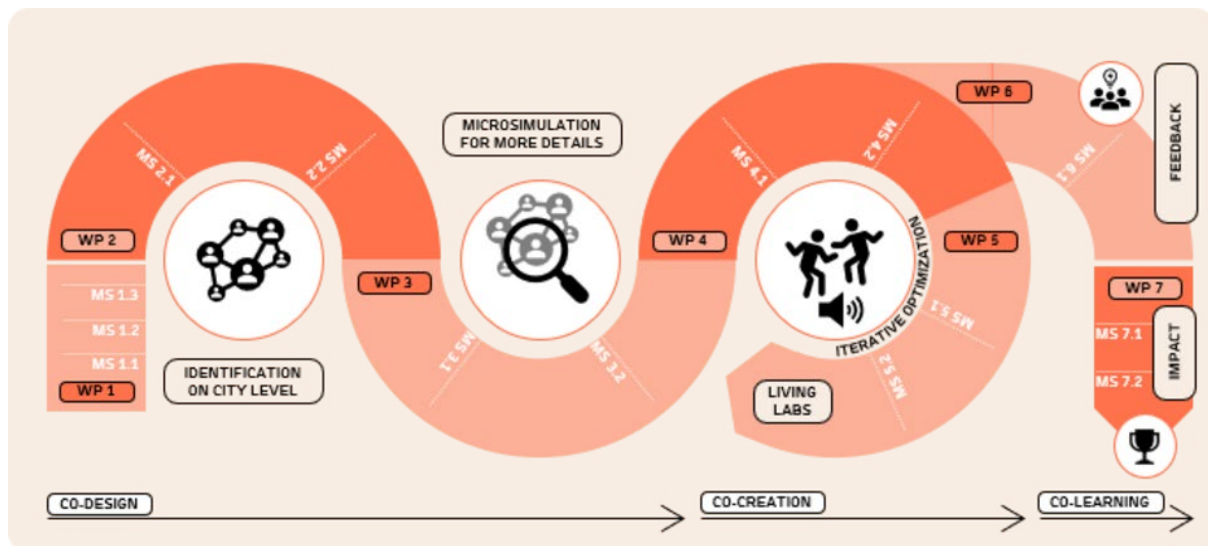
WP 6

FEEDBACK

MICROSIMULATION FOR MORE DETAILS

MS 2.1

MS 2.2

MS 4.1

MS 4.2

MS 6.1

WP 2

WP 4

WP 5

ITERATIVE OPTIMIZATION

MS 1.3

MS 1.2

MS 1.1

WP 1

WP 3

IDENTIFICATION ON CITY LEVEL

MS 3.1

MS 3.2

MS 5.1

MS 5.2

LIVING LABS

WP 7

MS 7.1

MS 7.2

IMPACT

CO-DESIGN

CO-CREATION

CO-LEARNING